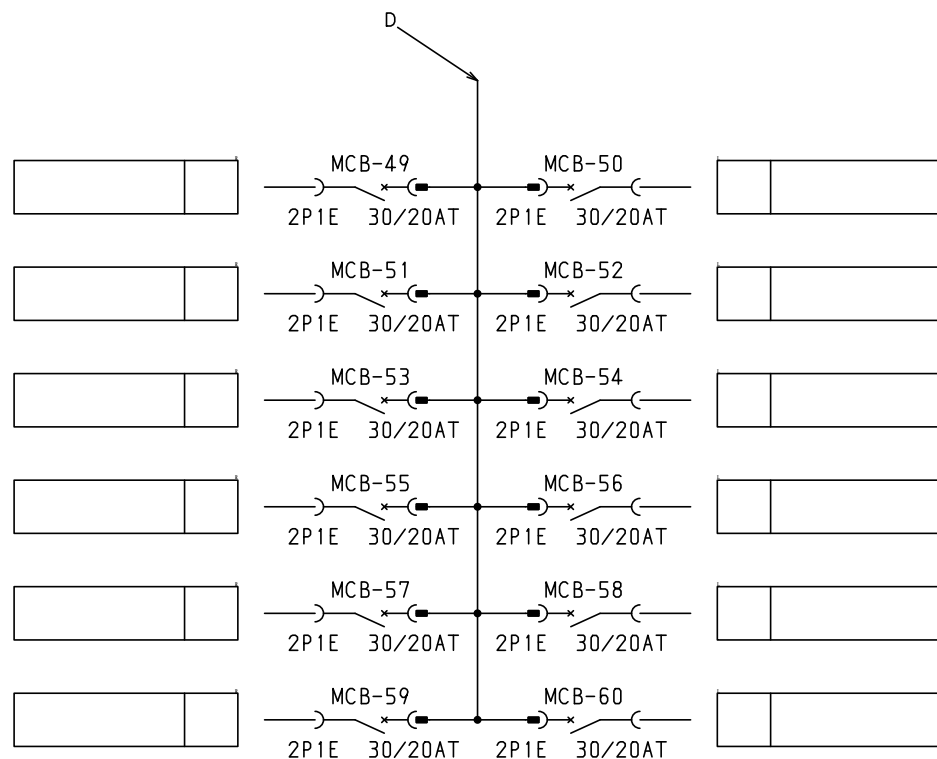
D

MCB-49
2P1E 30/20AT

MCB-50
2P1E 30/20AT

MCB-51
2P1E 30/20AT

MCB-52
2P1E 30/20AT

MCB-53
2P1E 30/20AT

MCB-54
2P1E 30/20AT

MCB-55
2P1E 30/20AT

MCB-56
2P1E 30/20AT

MCB-57
2P1E 30/20AT

MCB-58
2P1E 30/20AT

MCB-59
2P1E 30/20AT

MCB-60
2P1E 30/20AT